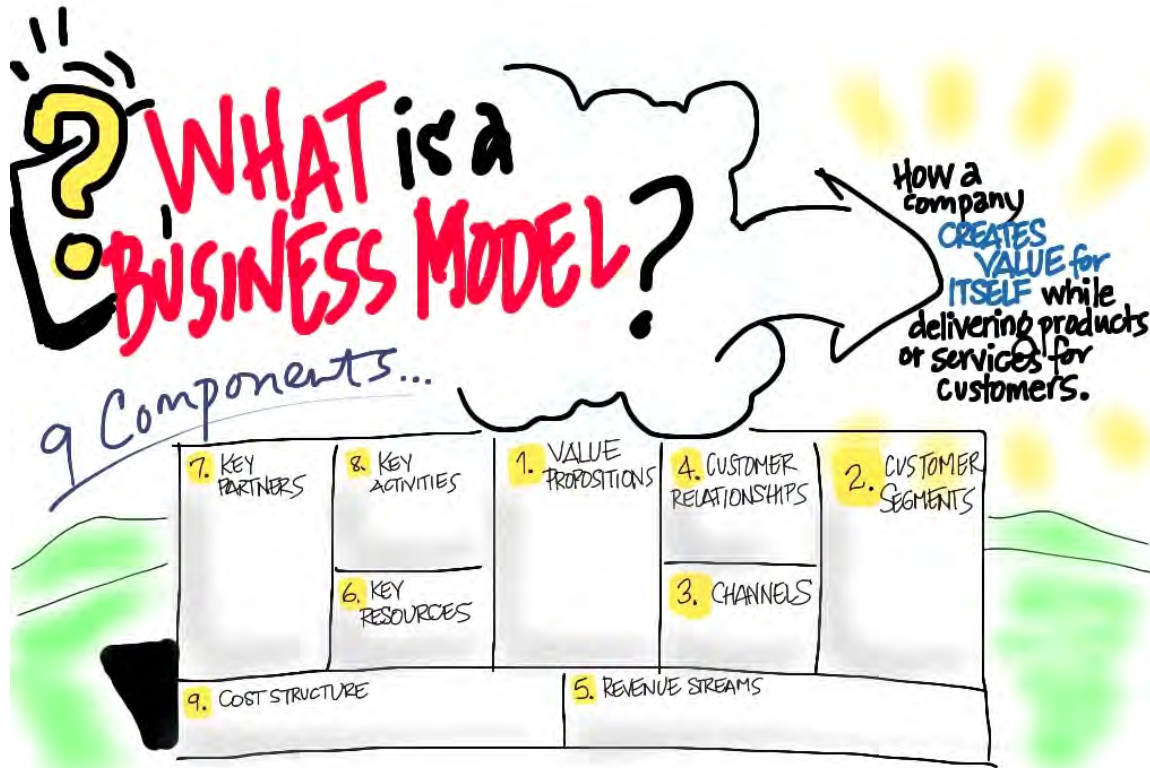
?
WHAT is a BUSINESS MODEL?

How a company CREATES VALUE for ITSELF while delivering products or services for customers.

9 Components...

| 7. KEY PARTNERS | 8. KEY ACTIVITIES / 6. KEY RESOURCES | 1. VALUE PROPOSITIONS | 4. CUSTOMER RELATIONSHIPS / 3. CHANNELS | 2. CUSTOMER SEGMENTS |
|---|---|---|---|---|

| 9. COST STRUCTURE | 5. REVENUE STREAMS |
|---|---|